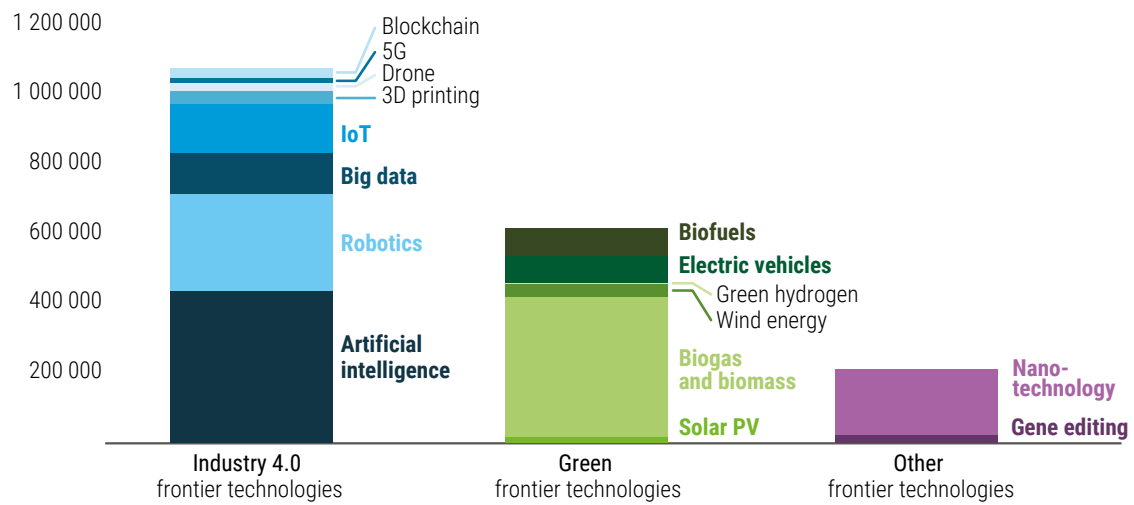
1 200 000
1 000 000
800 000
600 000
400 000
200 000

Blockchain
5G
Drone
3D printing
IoT
Big data
Robotics
Artificial intelligence

Biofuels
Electric vehicles
Green hydrogen
Wind energy
Biogas and biomass
Solar PV

Nanotechnology
Gene editing

Industry 4.0
frontier technologies

Green
frontier technologies

Other
frontier technologies